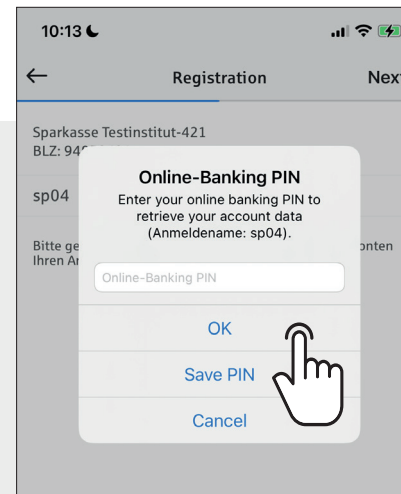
10:13

Registration

Next

Sparkasse Testinstitut-421
BLZ: 94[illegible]

sp04

Bitte ge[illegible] onten
Ihren A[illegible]

Online-Banking PIN

Enter your online banking PIN to retrieve your account data (Anmeldename: sp04).

Online-Banking PIN

OK

Save PIN

Cancel